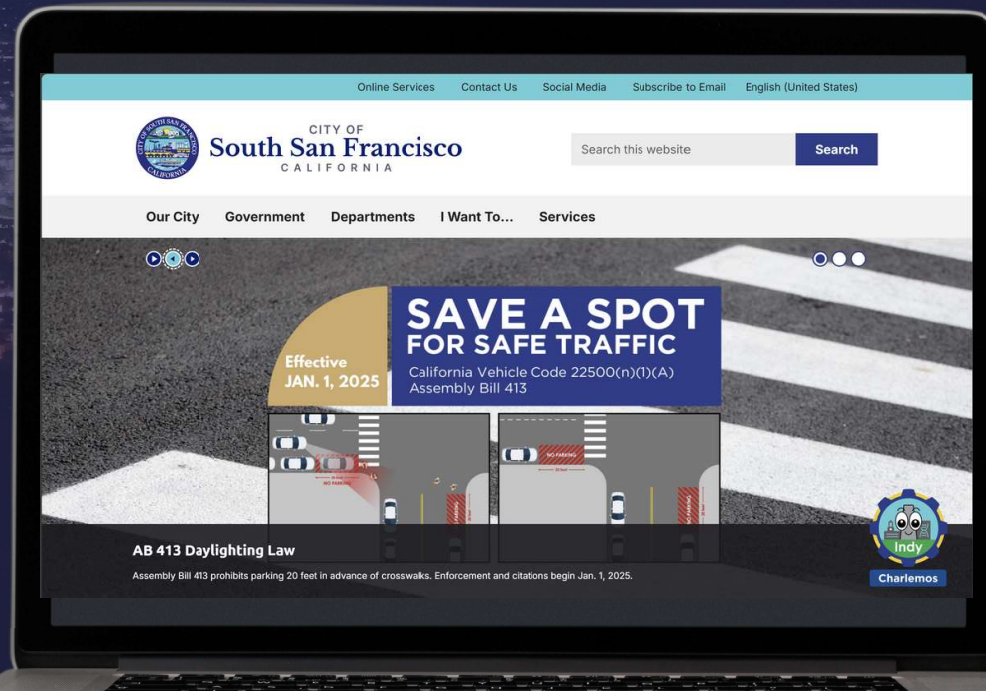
Online Services Contact Us Social Media Subscribe to Email English (United States)

CITY OF
South San Francisco
CALIFORNIA

Search this website
Search

Our City Government Departments I Want To... Services

Effective
JAN. 1, 2025

SAVE A SPOT
FOR SAFE TRAFFIC
California Vehicle Code 22500(n)(1)(A)
Assembly Bill 413

NO PARKING

NO PARKING

AB 413 Daylighting Law

Assembly Bill 413 prohibits parking 20 feet in advance of crosswalks. Enforcement and citations begin Jan. 1, 2025.

Indy
Charlemos